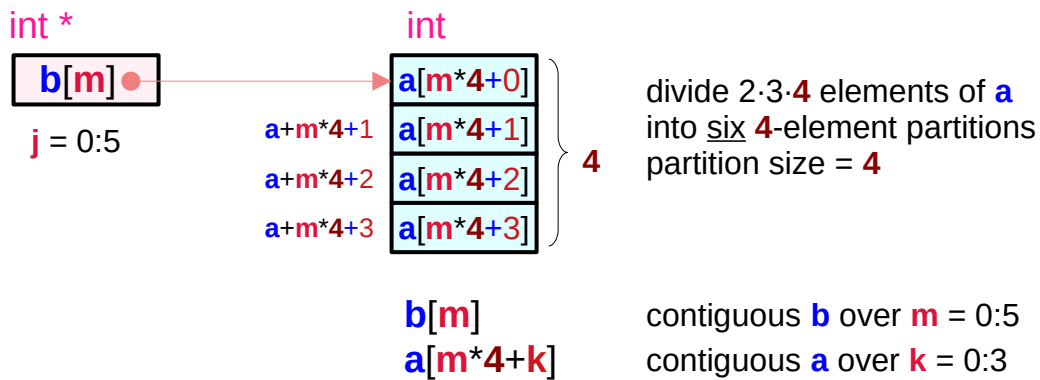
int *

b[m]

j = 0:5

int

a[m*4+0]

a+m*4+1 a[m*4+1]

a+m*4+2 a[m*4+2]

a+m*4+3 a[m*4+3]

4

divide 2·3·4 elements of a
into six 4-element partitions
partition size = 4

b[m] contiguous b over m = 0:5

a[m*4+k] contiguous a over k = 0:3